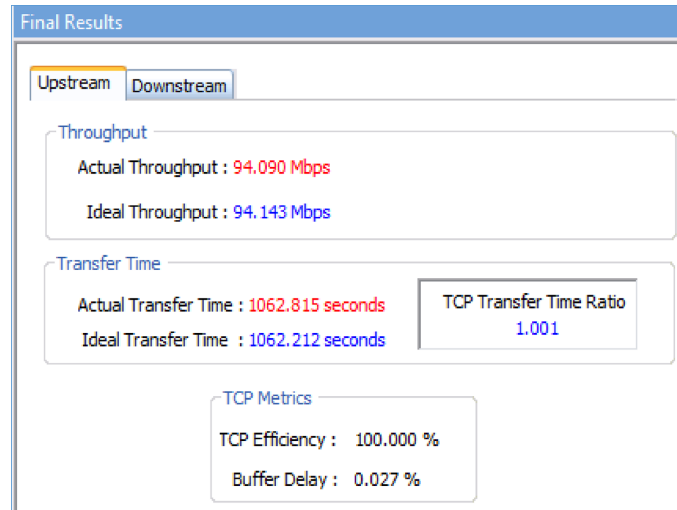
Final Results

Upstream
Downstream

Throughput

Actual Throughput : 94.090 Mbps

Ideal Throughput : 94.143 Mbps

Transfer Time

Actual Transfer Time : 1062.815 seconds

Ideal Transfer Time : 1062.212 seconds

TCP Transfer Time Ratio
1.001

TCP Metrics

TCP Efficiency : 100.000 %

Buffer Delay : 0.027 %